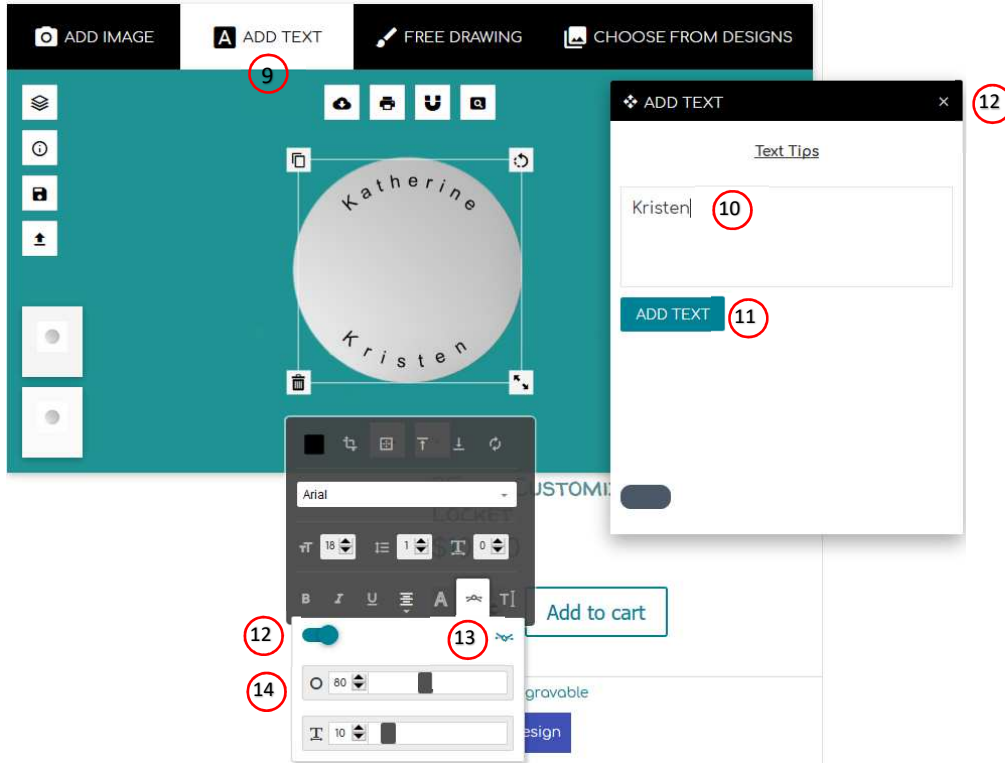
ADD IMAGE
ADD TEXT
FREE DRAWING
CHOOSE FROM DESIGNS
9

Katherine
Kristen

ADD TEXT ×
12
Text Tips
Kristen
10
ADD TEXT
11

Arial
18
1
0
B I U A T
12
13
14
80
10
CUSTOMIZ
LOCKET
Add to cart
gravable
esign